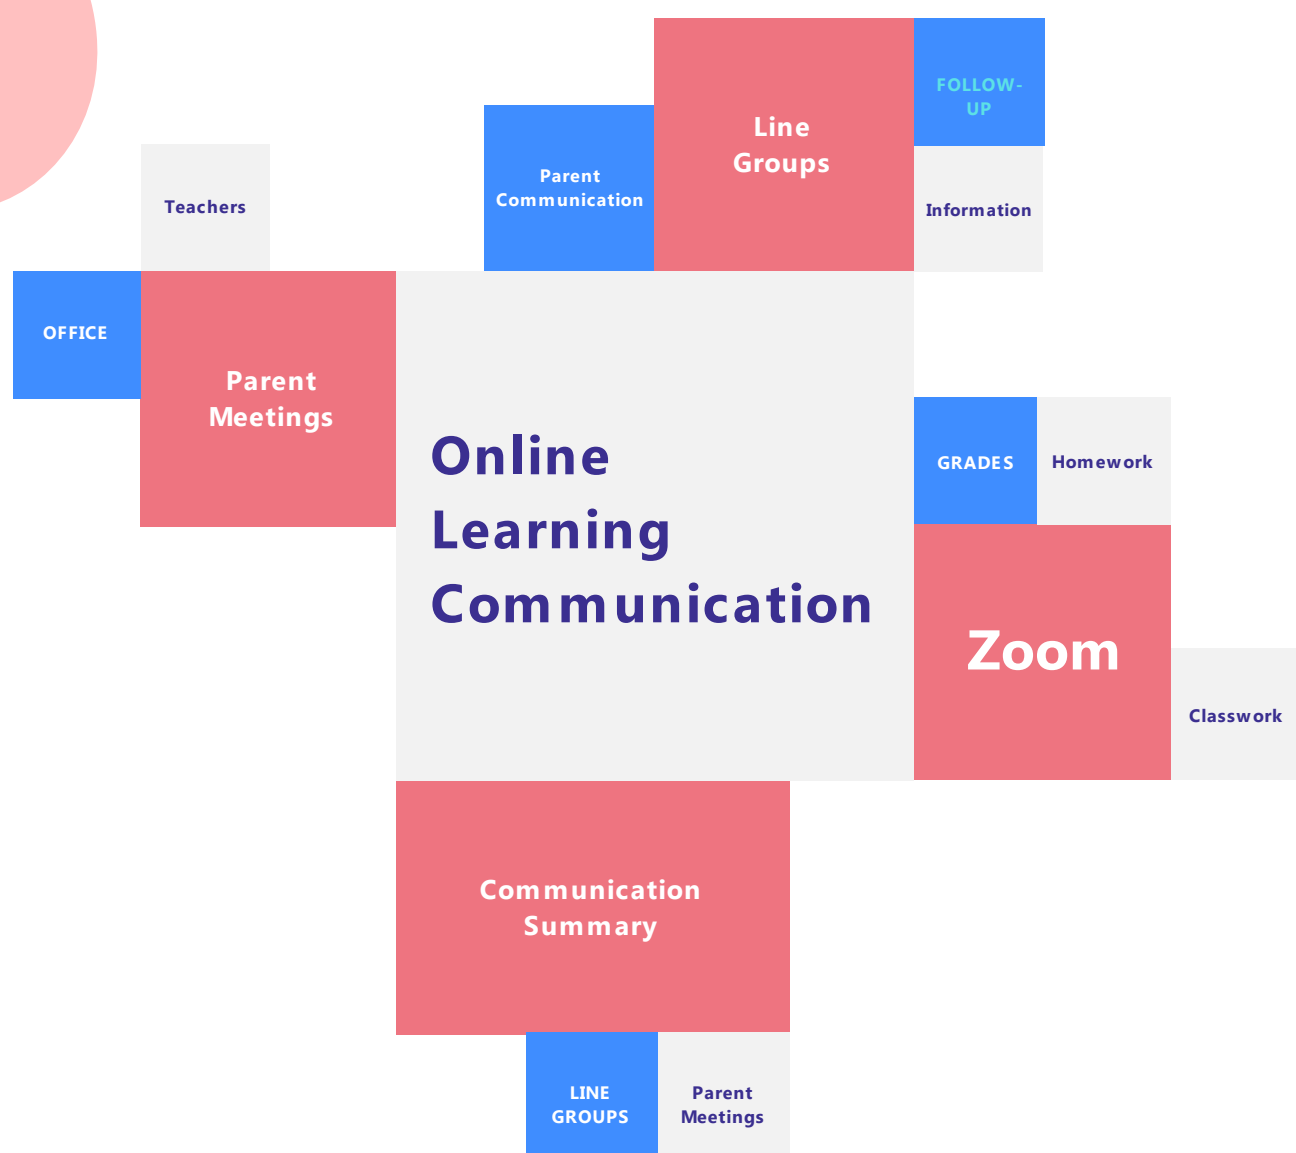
Line Groups

FOLLOW-UP

Parent Communication

Information

Teachers

OFFICE

Parent Meetings

Online Learning Communication

GRADES

Homework

Zoom

Classwork

Communication Summary

LINE GROUPS

Parent Meetings